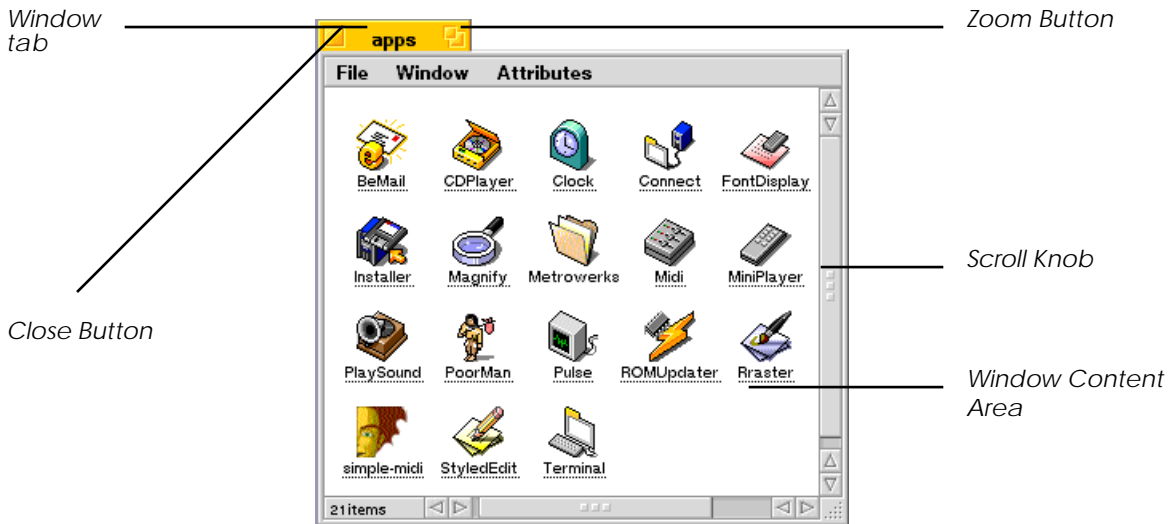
Window tab

apps

Zoom Button

File Window Attributes

BeMail CDPlayer Clock Connect FontDisplay

Installer Magnify Metrowerks Midi MiniPlayer

Scroll Knob

Close Button

PlaySound PoorMan Pulse ROMUpdater Rraster

Window Content Area

simple-midi StyledEdit Terminal

21items